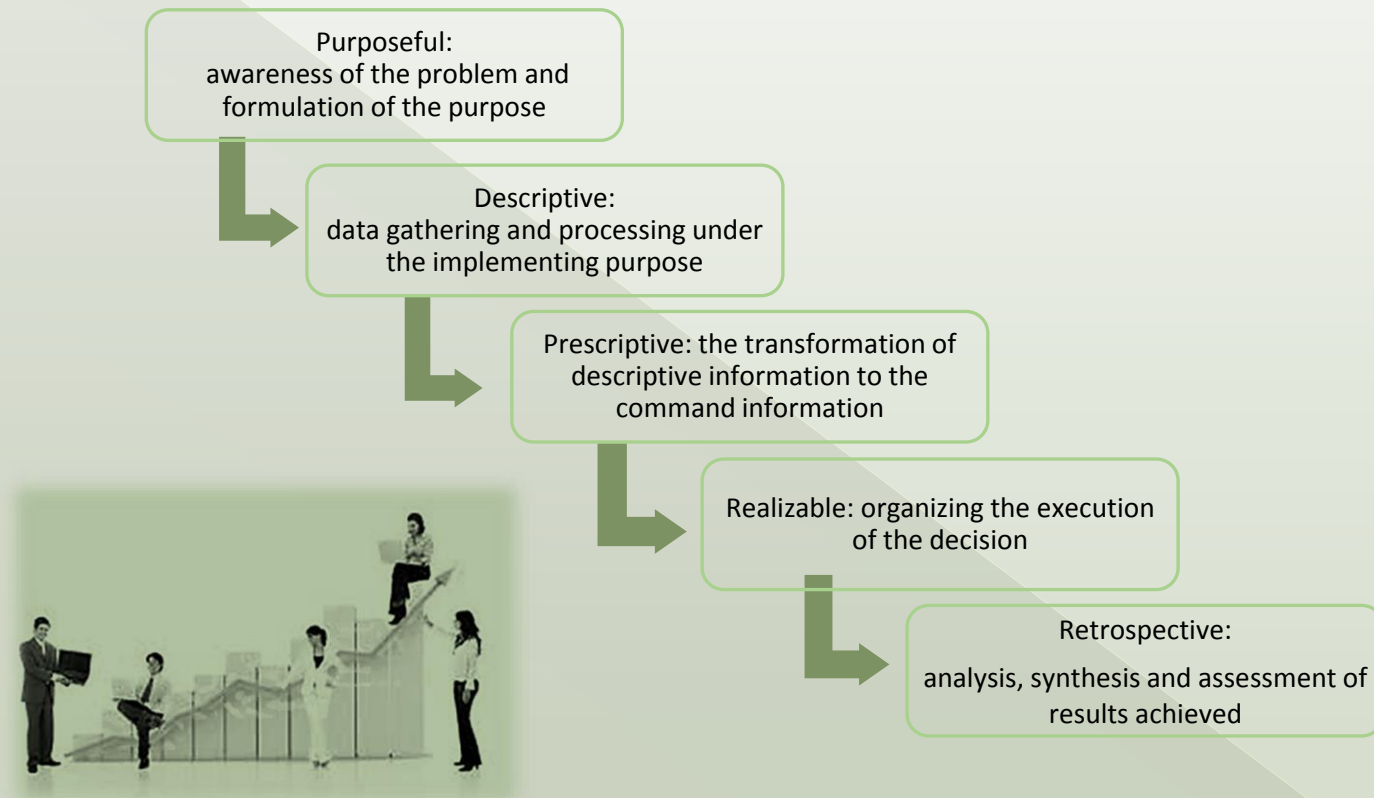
Purposeful:
awareness of the problem and formulation of the purpose

Descriptive:
data gathering and processing under the implementing purpose

Prescriptive: the transformation of descriptive information to the command information

Realizable: organizing the execution of the decision

Retrospective:
analysis, synthesis and assessment of results achieved